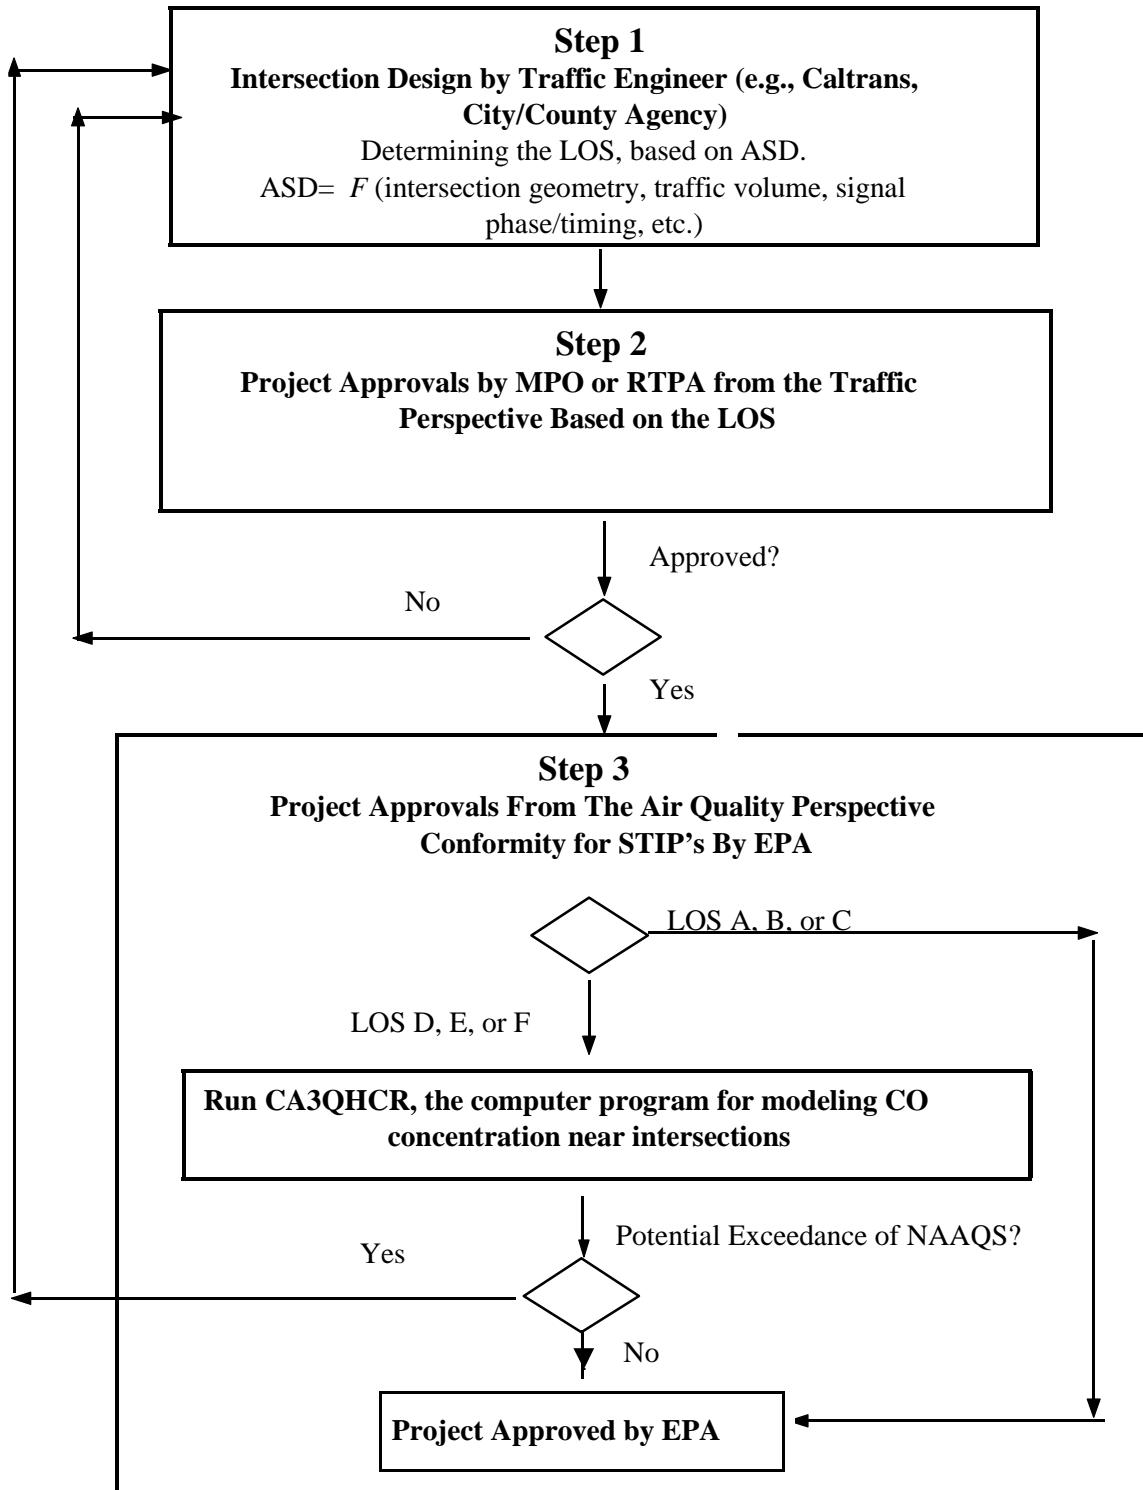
**Step 1**
**Intersection Design by Traffic Engineer (e.g., Caltrans, City/County Agency)**
Determining the LOS, based on ASD.
ASD= $F$ (intersection geometry, traffic volume, signal phase/timing, etc.)

**Step 2**
**Project Approvals by MPO or RTPA from the Traffic Perspective Based on the LOS**

Approved?

No

Yes

**Step 3**
**Project Approvals From The Air Quality Perspective Conformity for STIP's By EPA**

LOS A, B, or C

LOS D, E, or F

**Run CA3QHCR, the computer program for modeling CO concentration near intersections**

Potential Exceedance of NAAQS?

Yes

No

**Project Approved by EPA**